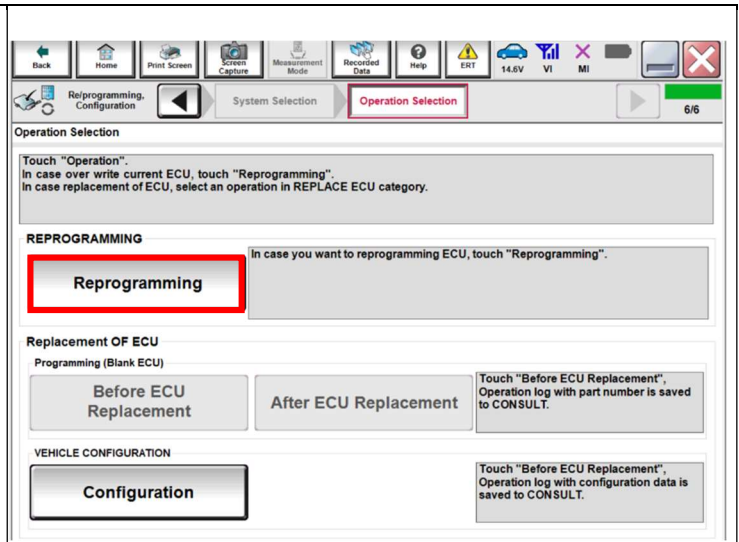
Back Home Print Screen Screen Capture Measurement Mode Recorded Data Help ERT 14.6V VI MI

Re/programming, Configuration

System Selection

Operation Selection

6/6

Operation Selection

Touch "Operation".
In case over write current ECU, touch "Reprogramming".
In case replacement of ECU, select an operation in REPLACE ECU category.

REPROGRAMMING

Reprogramming

In case you want to reprogramming ECU, touch "Reprogramming".

Replacement OF ECU

Programming (Blank ECU)

Before ECU Replacement

After ECU Replacement

Touch "Before ECU Replacement", Operation log with part number is saved to CONSULT.

VEHICLE CONFIGURATION

Configuration

Touch "Before ECU Replacement", Operation log with configuration data is saved to CONSULT.